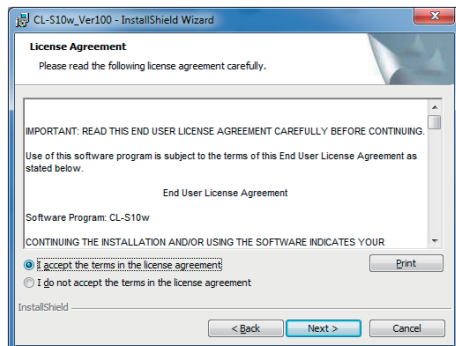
CL-S10w_Ver100 - InstallShield Wizard

License Agreement

Please read the following license agreement carefully.

IMPORTANT: READ THIS END USER LICENSE AGREEMENT CAREFULLY BEFORE CONTINUING.

Use of this software program is subject to the terms of this End User License Agreement as stated below.

End User License Agreement

Software Program: CL-S10w

CONTINUING THE INSTALLATION AND/OR USING THE SOFTWARE INDICATES YOUR

I accept the terms in the license agreement

I do not accept the terms in the license agreement

Print

InstallShield

< Back

Next >

Cancel